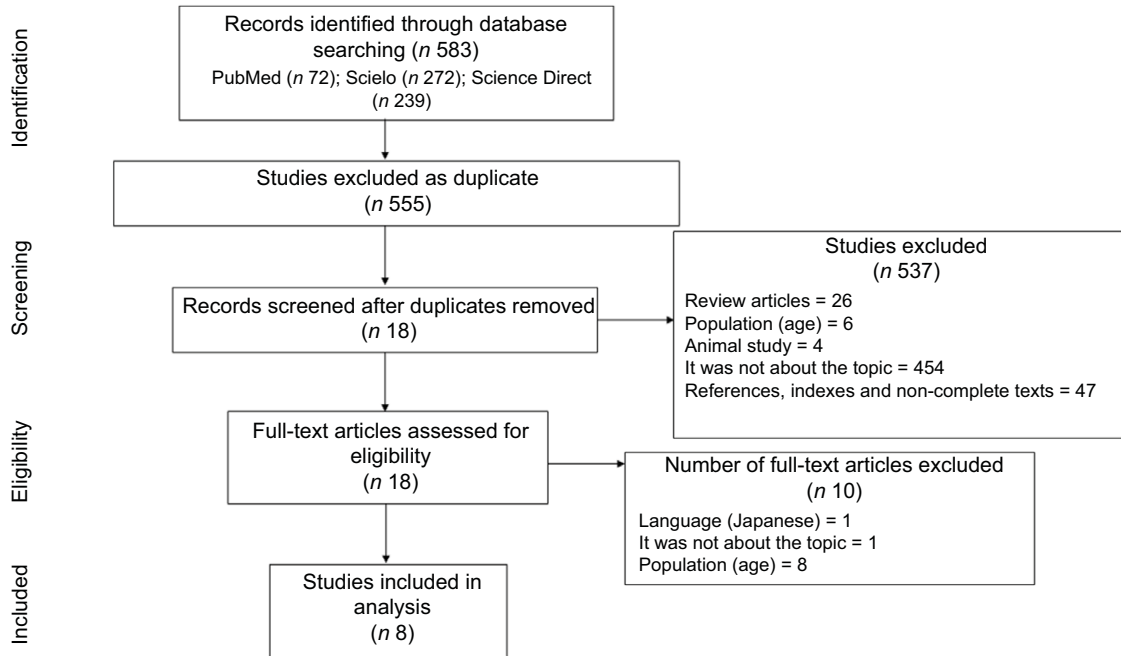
Identification

Records identified through database searching (*n* 583)
PubMed (*n* 72); Scielo (*n* 272); Science Direct (*n* 239)

Studies excluded as duplicate (*n* 555)

Screening

Records screened after duplicates removed (*n* 18)

Studies excluded (*n* 537)
Review articles = 26
Population (age) = 6
Animal study = 4
It was not about the topic = 454
References, indexes and non-complete texts = 47

Eligibility

Full-text articles assessed for eligibility (*n* 18)

Number of full-text articles excluded (*n* 10)
Language (Japanese) = 1
It was not about the topic = 1
Population (age) = 8

Included

Studies included in analysis (*n* 8)